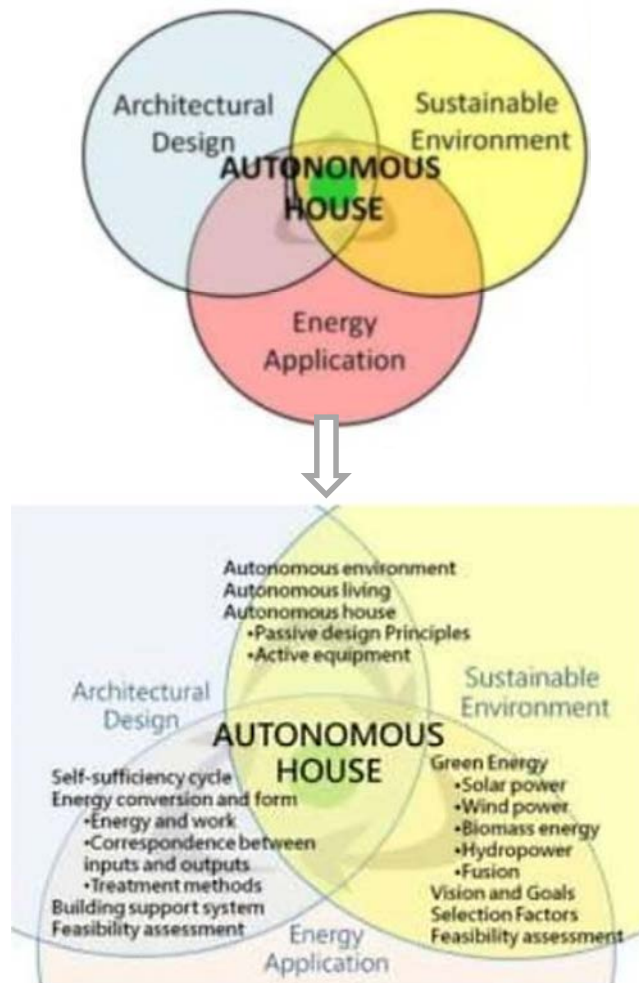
Architectural Design

Sustainable Environment

AUTONOMOUS HOUSE

Energy Application

Autonomous environment
Autonomous living
Autonomous house
•Passive design Principles
•Active equipment

Architectural Design

Sustainable Environment

AUTONOMOUS HOUSE

Self-sufficiency cycle
Energy conversion and form
•Energy and work
•Correspondence between inputs and outputs
•Treatment methods
Building support system
Feasibility assessment

Green Energy
•Solar power
•Wind power
•Biomass energy
•Hydropower
•Fusion
Vision and Goals
Selection Factors
Feasibility assessment

Energy Application